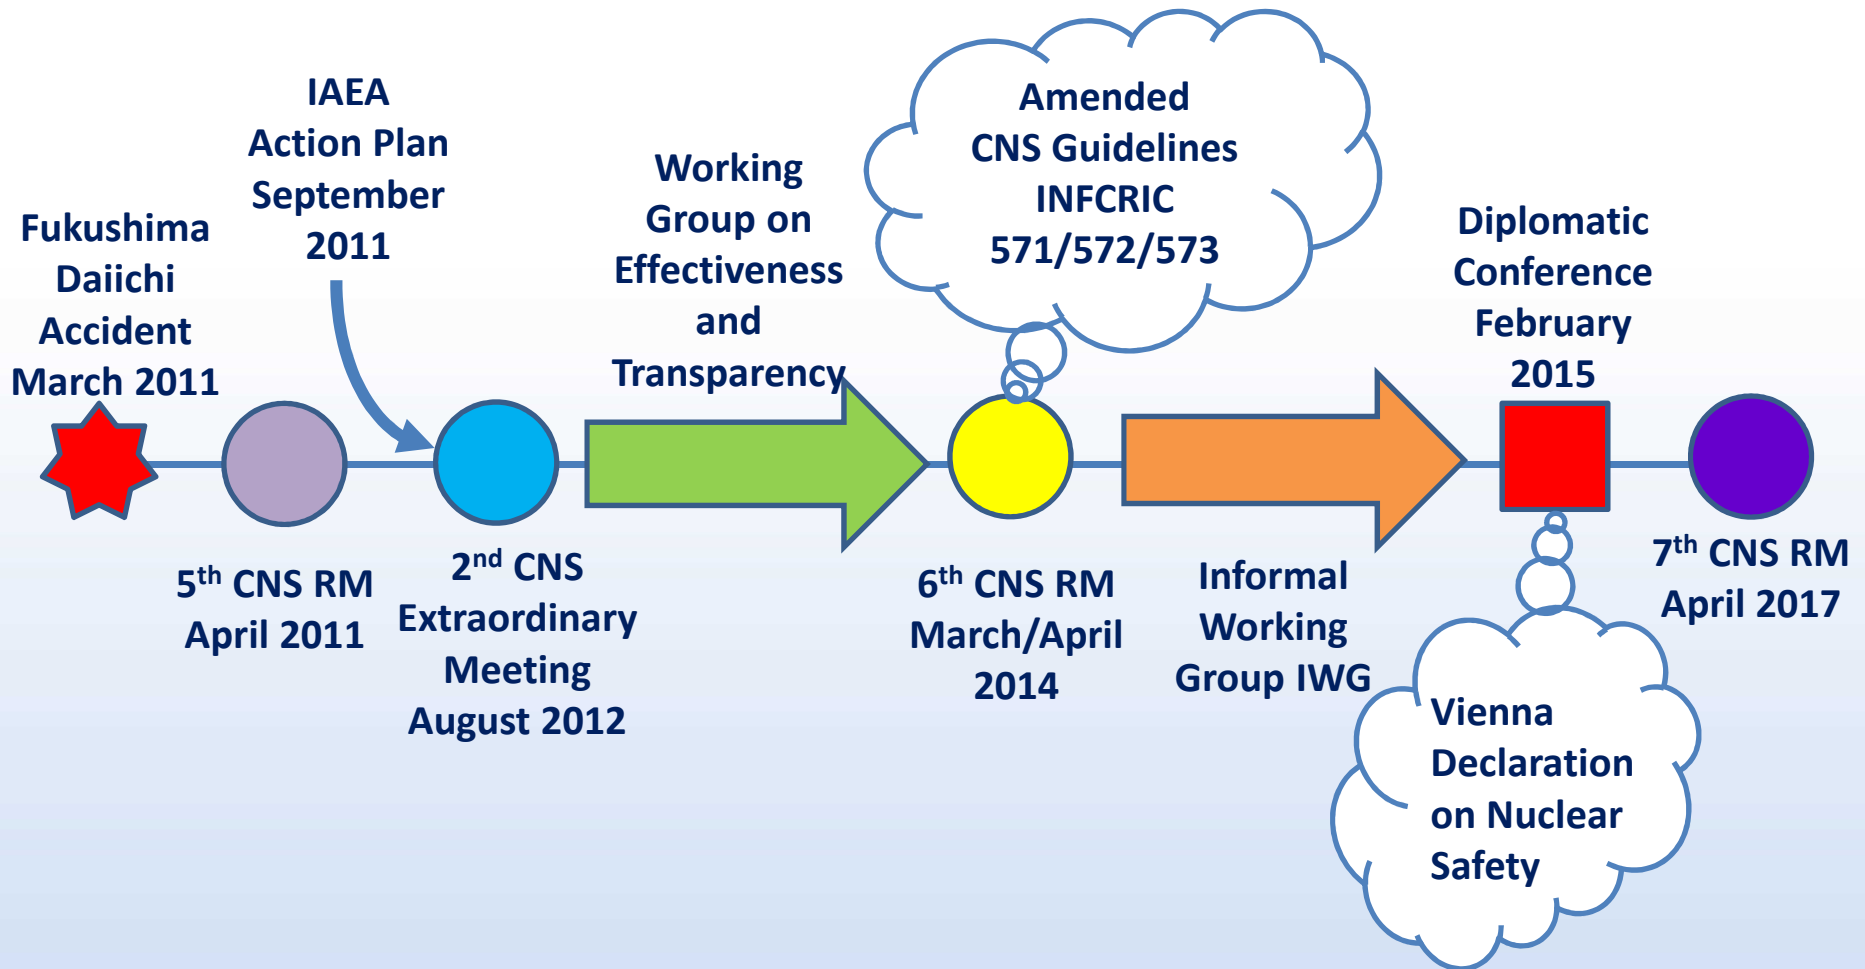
IAEA Action Plan September 2011

Working Group on Effectiveness and Transparency

Amended CNS Guidelines INFCRIC 571/572/573

Diplomatic Conference February 2015

Fukushima Daiichi Accident March 2011

5$^{th}$ CNS RM April 2011

2$^{nd}$ CNS Extraordinary Meeting August 2012

6$^{th}$ CNS RM March/April 2014

Informal Working Group IWG

7$^{th}$ CNS RM April 2017

Vienna Declaration on Nuclear Safety